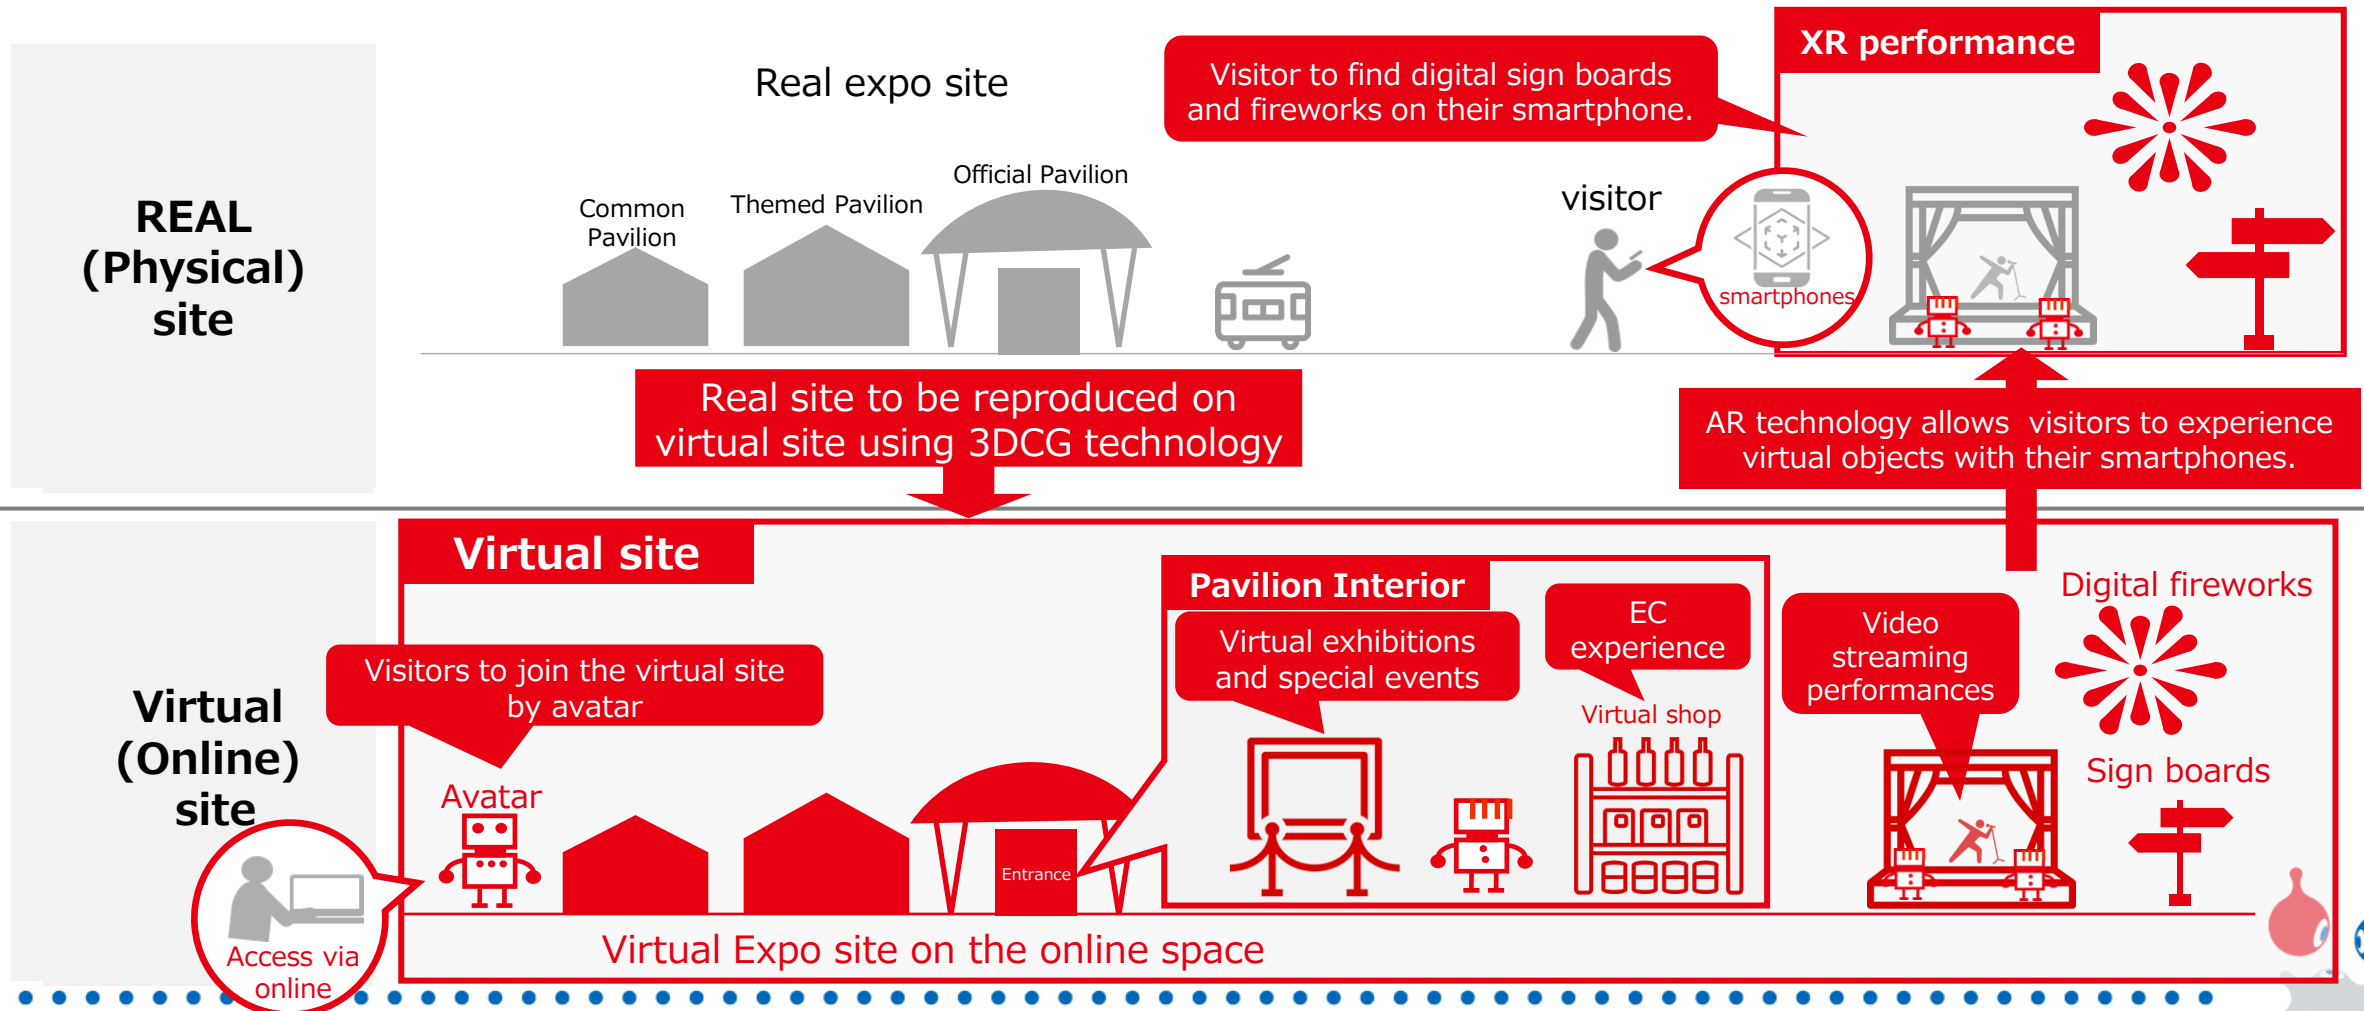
REAL (Physical) site

Real expo site

Visitor to find digital sign boards and fireworks on their smartphone.

XR performance

Common Pavilion

Themed Pavilion

Official Pavilion

visitor

smartphones

Real site to be reproduced on virtual site using 3DCG technology

AR technology allows visitors to experience virtual objects with their smartphones.

Virtual site

Pavilion Interior

Digital fireworks

Virtual (Online) site

Visitors to join the virtual site by avatar

Virtual exhibitions and special events

EC experience

Video streaming performances

Virtual shop

Avatar

Sign boards

Entrance

Access via online

Virtual Expo site on the online space